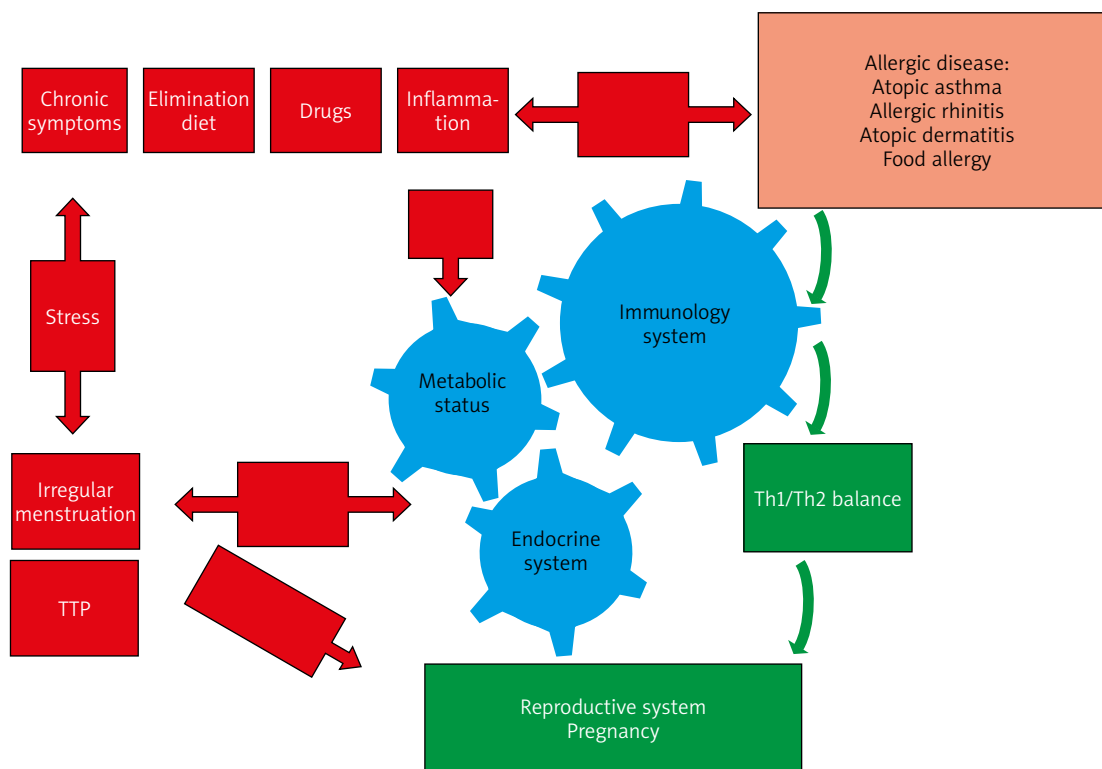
Chronic symptoms

Elimination diet

Drugs

Inflammation

Allergic disease:
Atopic asthma
Allergic rhinitis
Atopic dermatitis
Food allergy

Stress

Immunology system

Metabolic status

Irregular menstruation

Th1/Th2 balance

Endocrine system

TTP

Reproductive system
Pregnancy